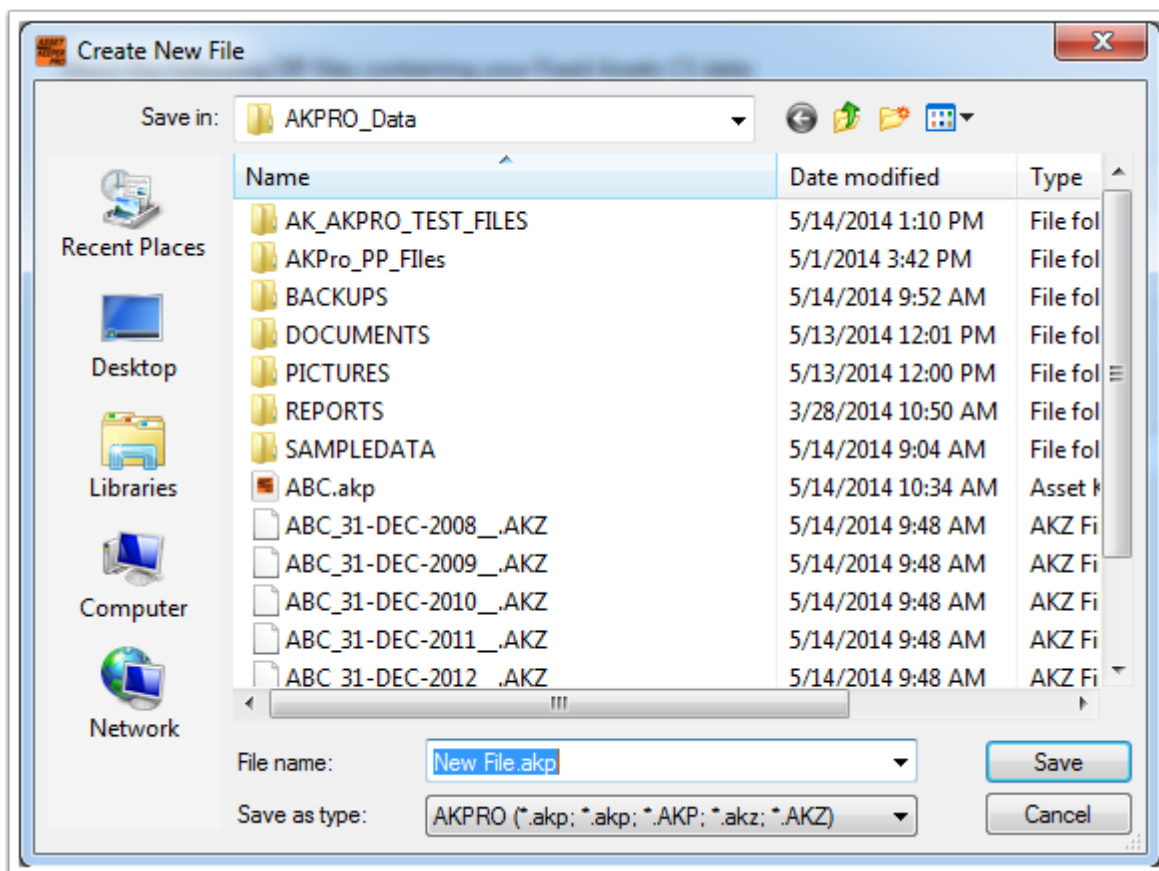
Create New File

Save in: AKPRO_Data

Recent Places
Desktop
Libraries
Computer
Network

| Name | Date modified | Type |
|---|---|---|
| AK_AKPRO_TEST_FILES | 5/14/2014 1:10 PM | File fol |
| AKPro_PP_FIles | 5/1/2014 3:42 PM | File fol |
| BACKUPS | 5/14/2014 9:52 AM | File fol |
| DOCUMENTS | 5/13/2014 12:01 PM | File fol |
| PICTURES | 5/13/2014 12:00 PM | File fol |
| REPORTS | 3/28/2014 10:50 AM | File fol |
| SAMPLEDATA | 5/14/2014 9:04 AM | File fol |
| ABC.akp | 5/14/2014 10:34 AM | Asset K |
| ABC_31-DEC-2008__.AKZ | 5/14/2014 9:48 AM | AKZ Fi |
| ABC_31-DEC-2009__.AKZ | 5/14/2014 9:48 AM | AKZ Fi |
| ABC_31-DEC-2010__.AKZ | 5/14/2014 9:48 AM | AKZ Fi |
| ABC_31-DEC-2011__.AKZ | 5/14/2014 9:48 AM | AKZ Fi |
| ABC_31-DEC-2012__.AKZ | 5/14/2014 9:48 AM | AKZ Fi |

File name: New File.akp
Save as type: AKPRO (*.akp; *.akp; *.AKP; *.akz; *.AKZ)

Save
Cancel